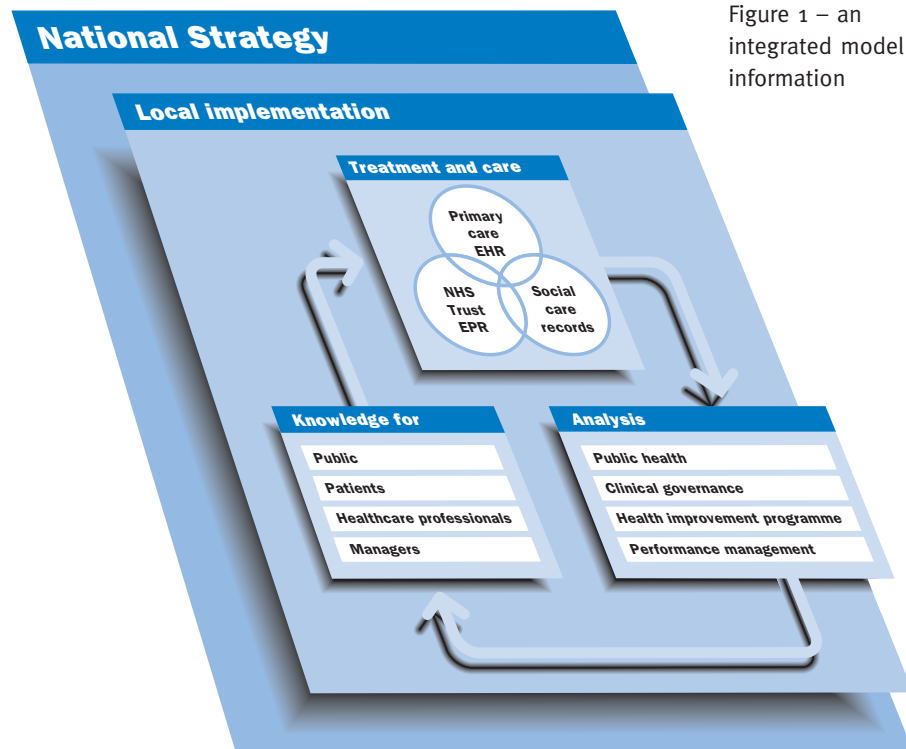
Figure 1 – an integrated model information

National Strategy

Local implementation

Treatment and care

Primary care EHR

NHS Trust EPR

Social care records

Knowledge for

Public

Patients

Healthcare professionals

Managers

Analysis

Public health

Clinical governance

Health improvement programme

Performance management